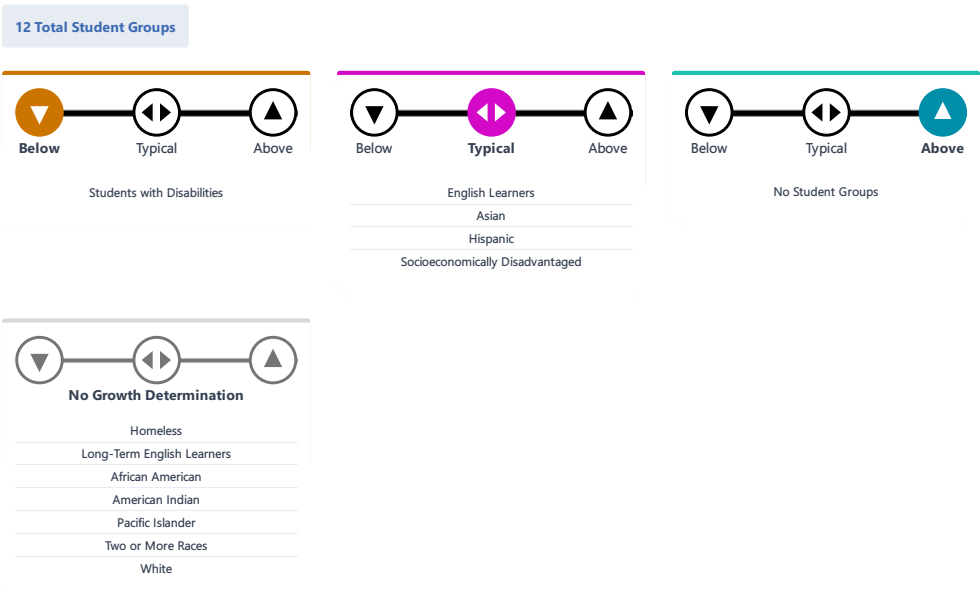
12 Total Student Groups

Below Typical Above

Students with Disabilities

Below Typical Above

English Learners
Asian
Hispanic
Socioeconomically Disadvantaged

Below Typical Above

No Student Groups

No Growth Determination

Homeless
Long-Term English Learners
African American
American Indian
Pacific Islander
Two or More Races
White